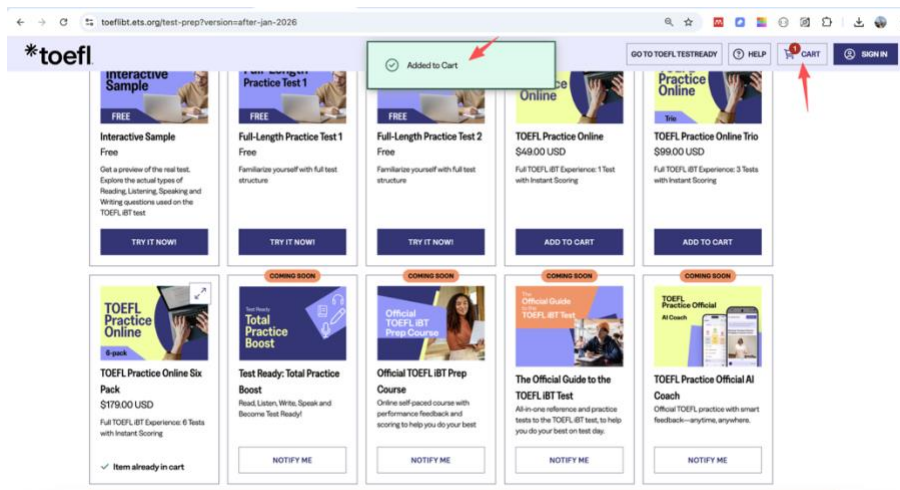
toeflibt.ets.org/test-prep?version=after-jan-2026

*toefl

Added to Cart

GO TO TOEFL TESTREADY
HELP
1 CART
SIGN IN

Interactive Sample
FREE
Interactive Sample
Free
Get a preview of the real test. Explore the actual types of Reading, Listening, Speaking and Writing questions used on the TOEFL iBT test
TRY IT NOW!

Full-Length Practice Test 1
FREE
Full-Length Practice Test 1
Free
Familiarize yourself with full test structure
TRY IT NOW!

FREE
Full-Length Practice Test 2
Free
Familiarize yourself with full test structure
TRY IT NOW!

Online
TOEFL Practice Online
$49.00 USD
Full TOEFL iBT Experience: 1 Test with Instant Scoring
ADD TO CART

Practice Online
Trio
TOEFL Practice Online Trio
$99.00 USD
Full TOEFL iBT Experience: 3 Tests with Instant Scoring
ADD TO CART

TOEFL Practice Online
6-pack
TOEFL Practice Online Six Pack
$179.00 USD
Full TOEFL iBT Experience: 6 Tests with Instant Scoring
Item already in cart

COMING SOON
Test Ready
Total Practice Boost
Test Ready: Total Practice Boost
Read, Listen, Write, Speak and Become Test Ready!
NOTIFY ME

COMING SOON
Official TOEFL iBT Prep Course
Official TOEFL iBT Prep Course
Online self-paced course with performance feedback and scoring to help you do your best
NOTIFY ME

COMING SOON
The Official Guide to the TOEFL iBT Test
The Official Guide to the TOEFL iBT Test
All-in-one reference and practice tests to the TOEFL iBT test, to help you do your best on test day.
NOTIFY ME

COMING SOON
TOEFL Practice Official AI Coach
TOEFL Practice Official AI Coach
Official TOEFL practice with smart feedback—anytime, anywhere.
NOTIFY ME